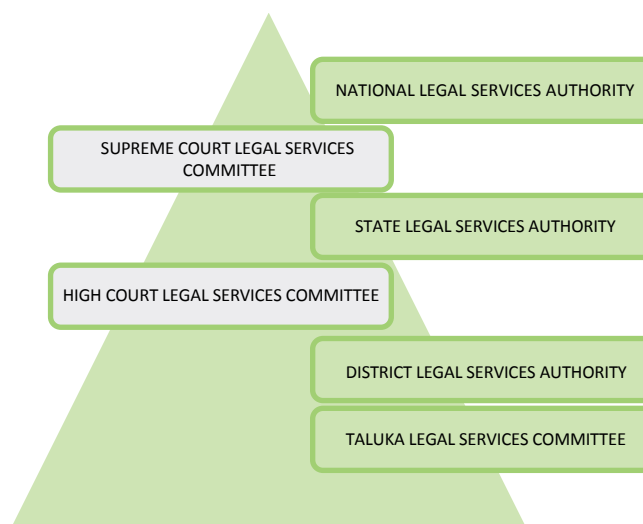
NATIONAL LEGAL SERVICES AUTHORITY

SUPREME COURT LEGAL SERVICES COMMITTEE

STATE LEGAL SERVICES AUTHORITY

HIGH COURT LEGAL SERVICES COMMITTEE

DISTRICT LEGAL SERVICES AUTHORITY

TALUKA LEGAL SERVICES COMMITTEE